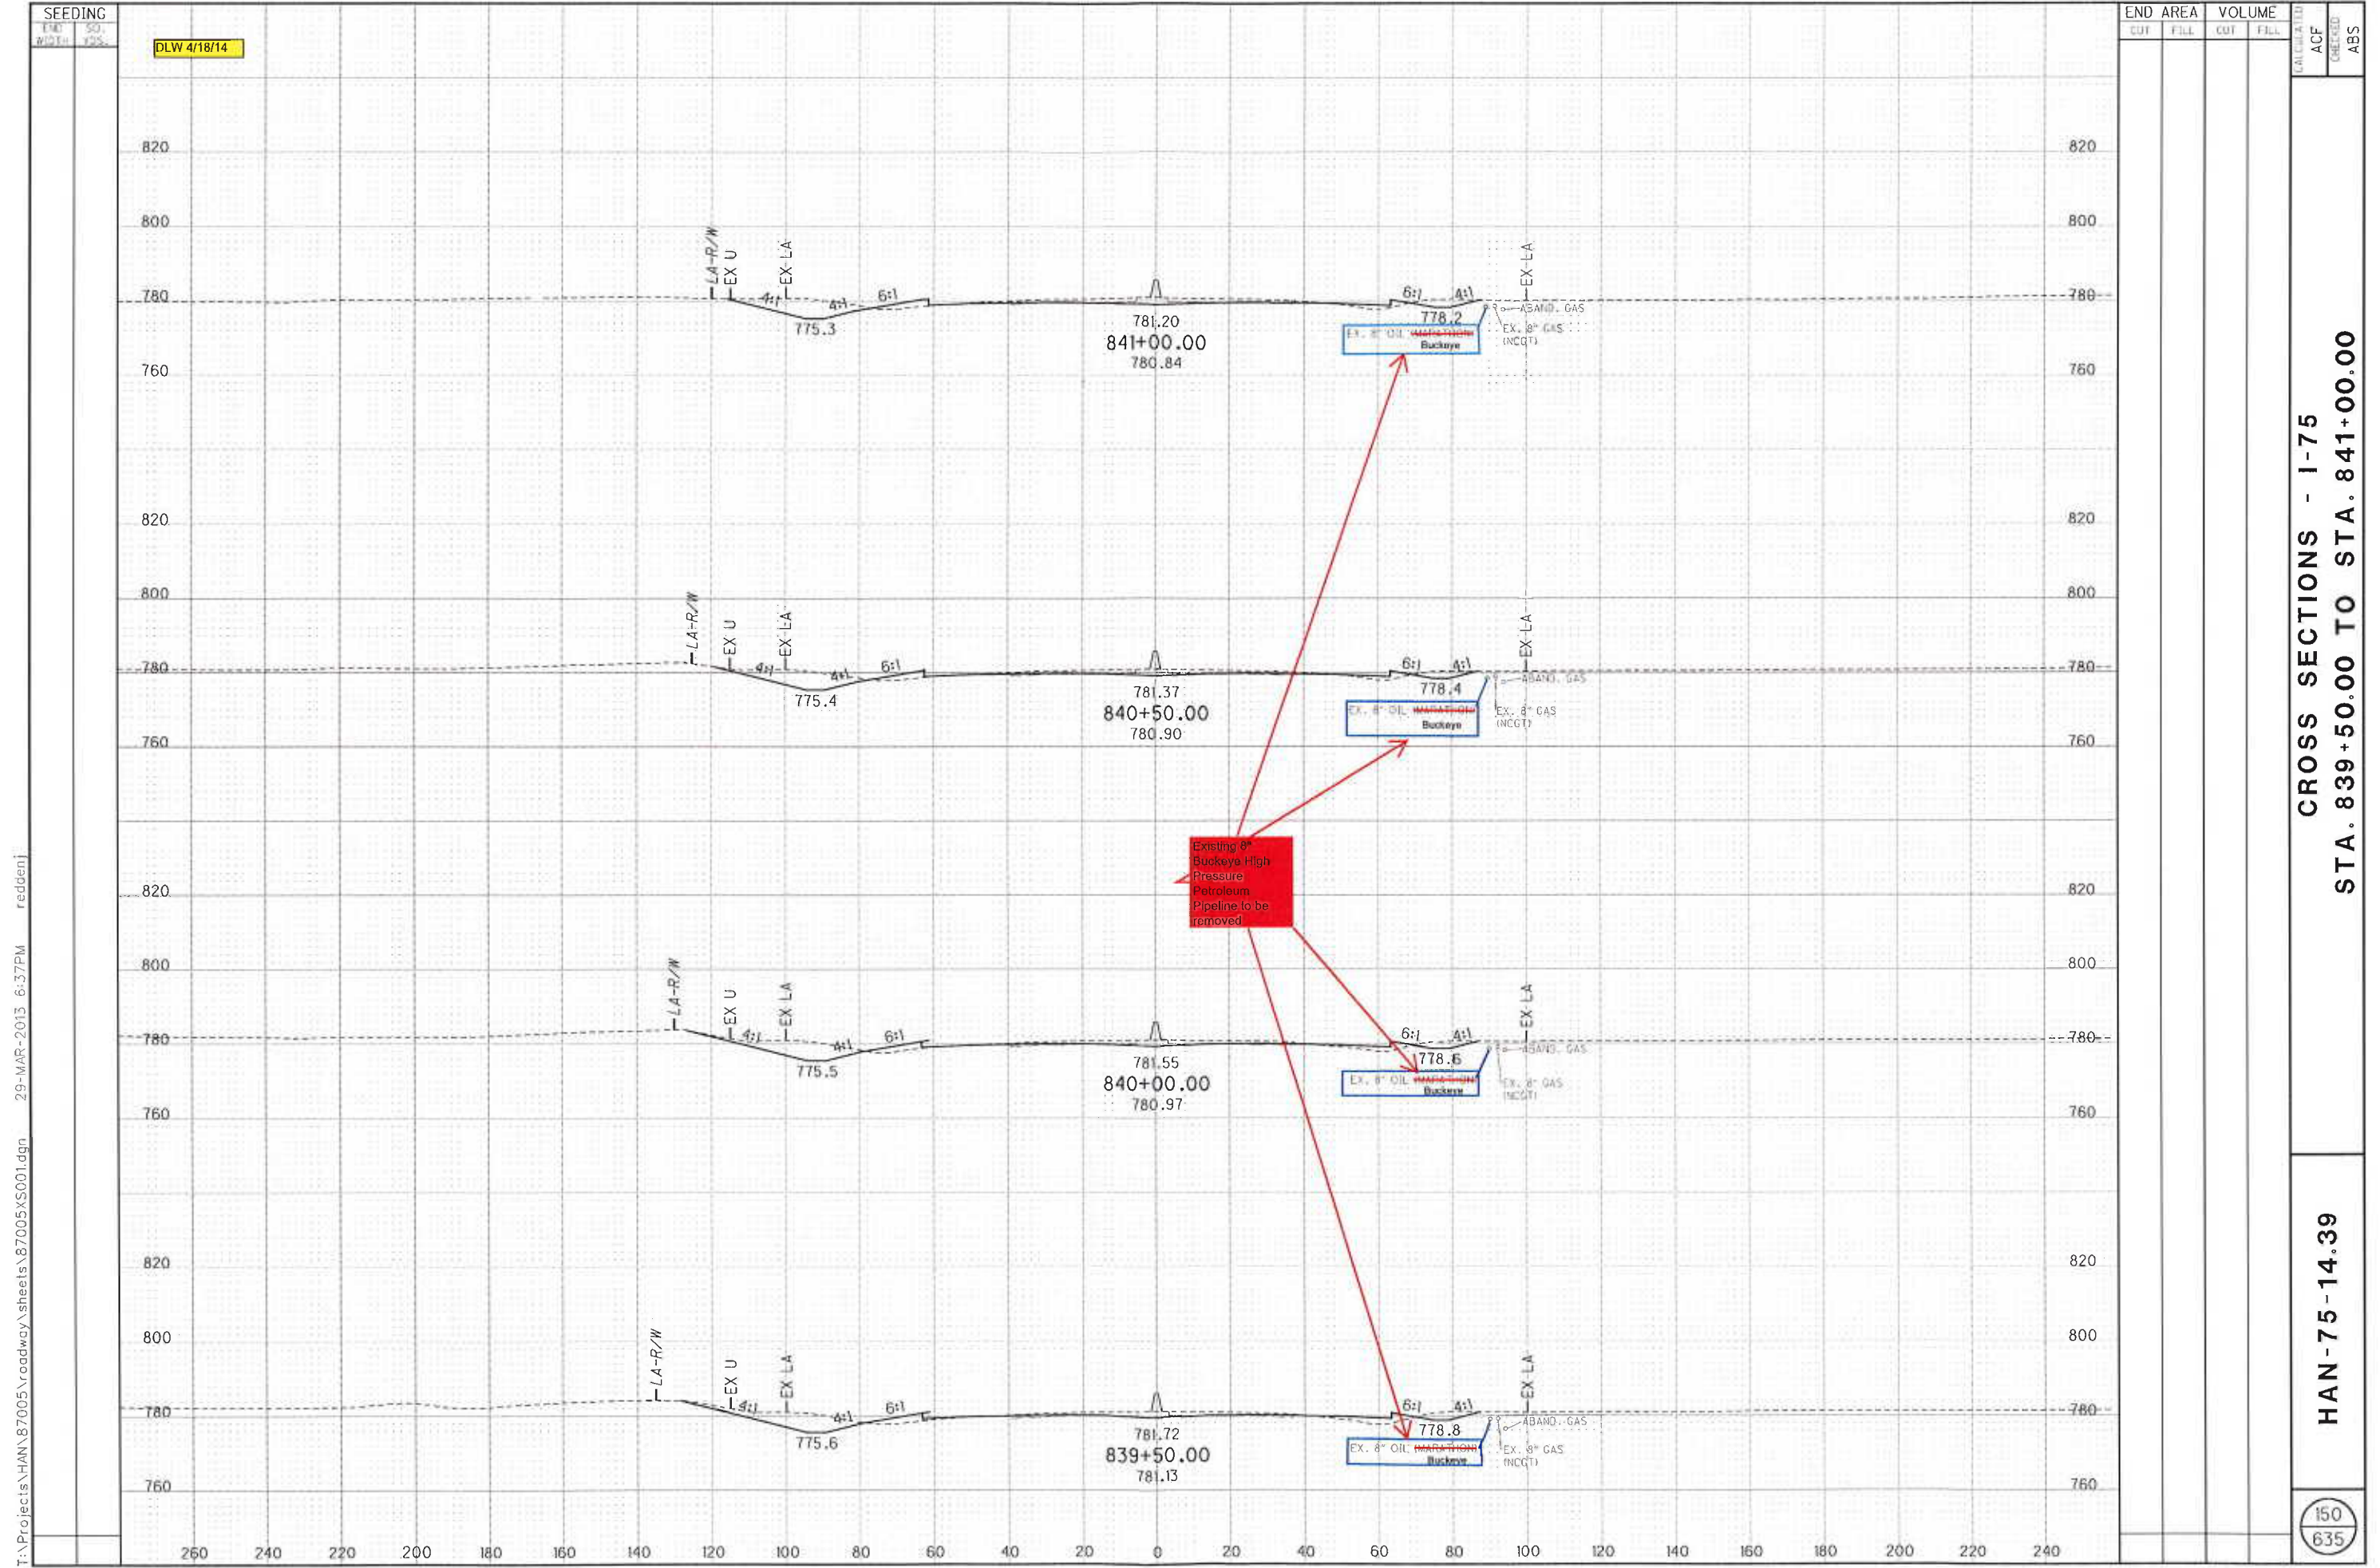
SEEDING
END WIDTH | SQ. YDS.

DLW 4/18/14

END AREA | VOLUME
CUT | FILL | CUT | FILL

CALCULATED ACF
CHECKED ABS

820
800
780
760

LA-R/W
EX U
EX LA
4:1
4:1
6:1
775.3
781.20
841+00.00
780.84
6:1
4:1
778.2
EX LA
ABAND. GAS
EX. 8" OIL MARATHON Buckeye
EX. 8" GAS (NCGT)

820
800
780
760

LA-R/W
EX U
EX LA
4:1
4:1
6:1
775.4
781.37
840+50.00
780.90
6:1
4:1
778.4
EX LA
ABAND. GAS
EX. 8" OIL MARATHON OIL Buckeye
EX. 8" GAS (NCGT)

Existing 8" Buckeye High Pressure Petroleum Pipeline to be removed

820
800
780
760

LA-R/W
EX U
EX LA
4:1
4:1
6:1
775.5
781.55
840+00.00
780.97
6:1
4:1
778.6
EX LA
ABAND. GAS
EX. 8" OIL MARATHON Buckeye
EX. 8" GAS (NCGT)

820
800
780
760

LA-R/W
EX U
EX LA
4:1
4:1
6:1
775.6
781.72
839+50.00
781.13
6:1
4:1
778.8
EX LA
ABAND. GAS
EX. 8" OIL MARATHON Buckeye
EX. 8" GAS (NCGT)

260 240 220 200 180 160 140 120 100 80 60 40 20 0 20 40 60 80 100 120 140 160 180 200 220 240

CROSS SECTIONS - I-75
STA. 839+50.00 TO STA. 841+00.00

HAN-75-14.39

150
635

T:\Projects\HAN\87005\roadway\sheets\87005XS001.dgn 29-MAR-2013 6:37PM reddenj